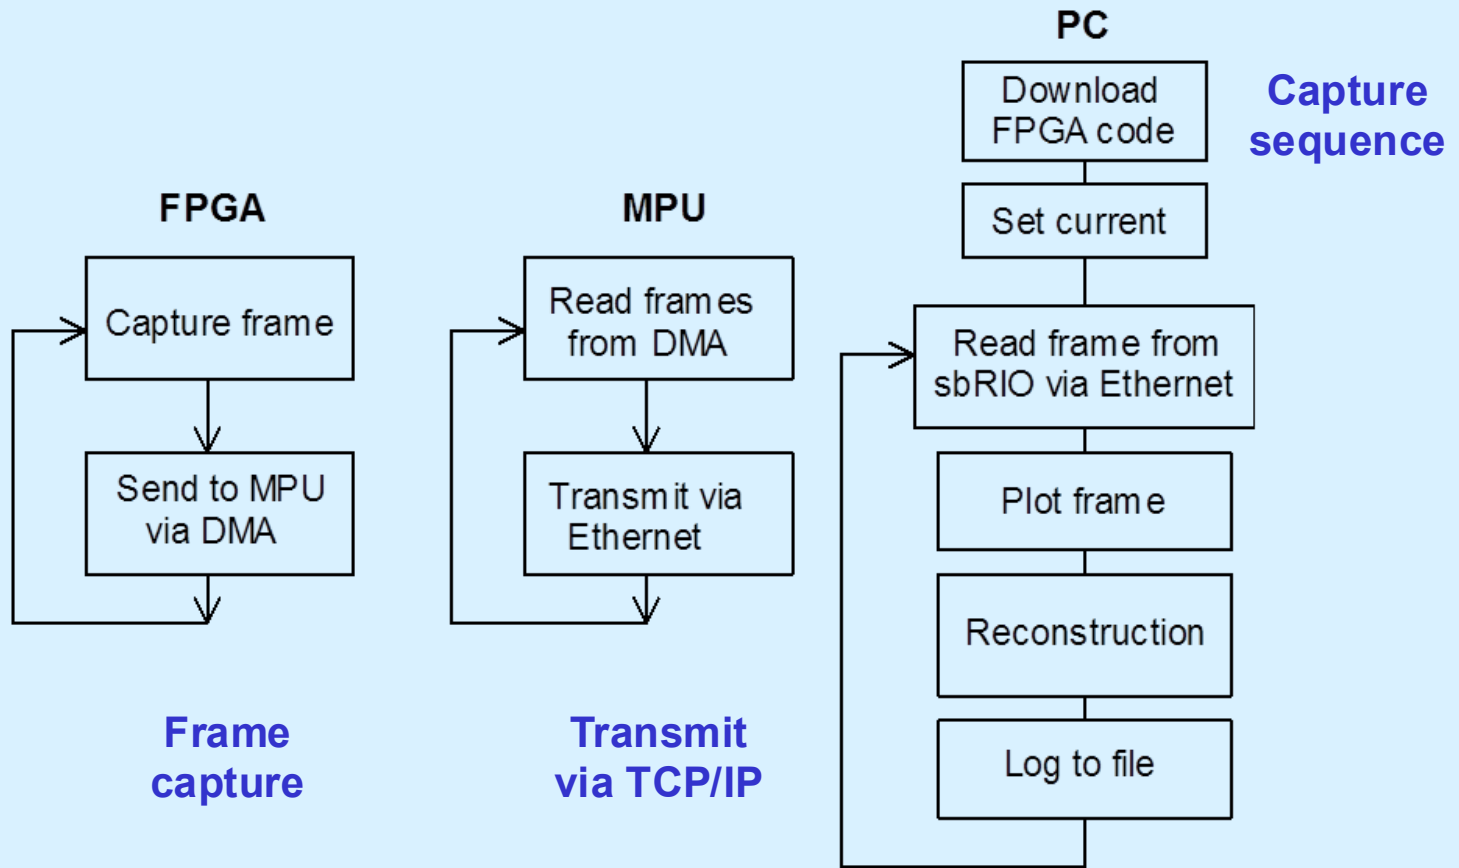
PC

Download FPGA code

Capture sequence

FPGA

MPU

Set current

Capture frame

Read frames from DMA

Read frame from sbRIO via Ethernet

Send to MPU via DMA

Transmit via Ethernet

Plot frame

Reconstruction

Log to file

Frame capture

Transmit via TCP/IP